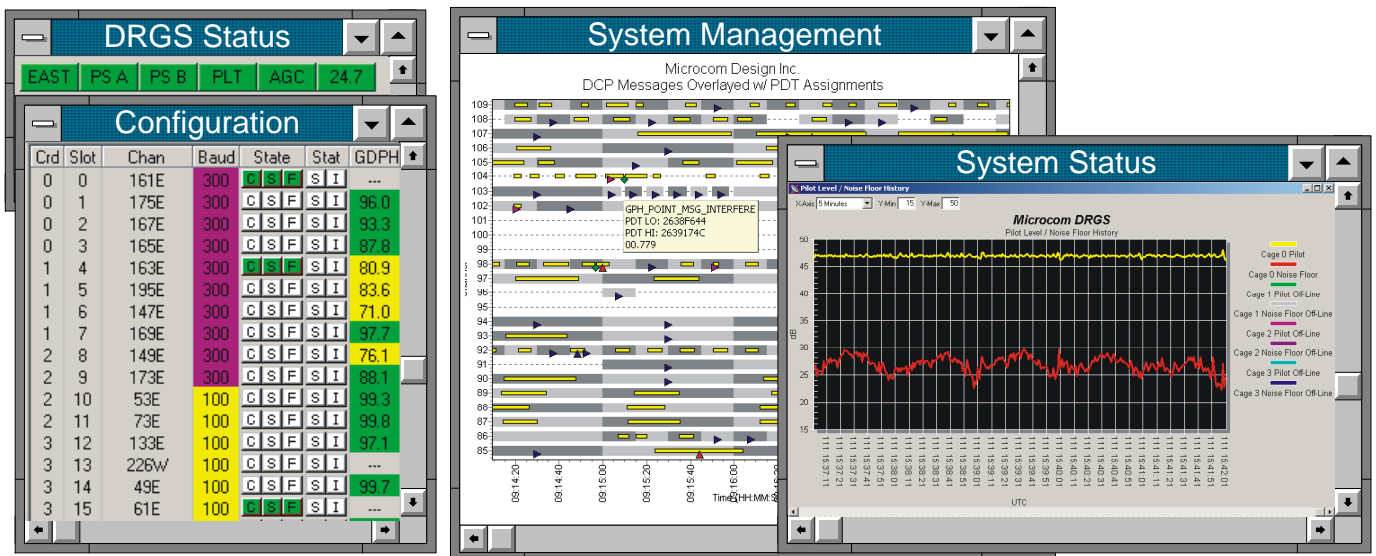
DRGS Status

EAST PS A PS B PLT AGC 24.7

Configuration

| Crd | Slot | Chan | Baud | State | Stat | GDPH |
|---|---|---|---|---|---|---|
| 0 | 0 | 161E | 300 | C S F | S I | --- |
| 0 | 1 | 175E | 300 | C S F | S I | 96.0 |
| 0 | 2 | 167E | 300 | C S F | S I | 93.3 |
| 0 | 3 | 165E | 300 | C S F | S I | 87.8 |
| 1 | 4 | 163E | 300 | C S F | S I | 80.9 |
| 1 | 5 | 195E | 300 | C S F | S I | 83.6 |
| 1 | 6 | 147E | 300 | C S F | S I | 71.0 |
| 1 | 7 | 169E | 300 | C S F | S I | 97.7 |
| 2 | 8 | 149E | 300 | C S F | S I | 76.1 |
| 2 | 9 | 173E | 300 | C S F | S I | 88.1 |
| 2 | 10 | 53E | 100 | C S F | S I | 99.3 |
| 2 | 11 | 73E | 100 | C S F | S I | 99.8 |
| 3 | 12 | 133E | 100 | C S F | S I | 97.1 |
| 3 | 13 | 226W | 100 | C S F | S I | --- |
| 3 | 14 | 49E | 100 | C S F | S I | 99.7 |
| 3 | 15 | 61E | 100 | C S F | S I | --- |

System Management

Microcom Design Inc.
DCP Messages Overlayed w/ PDT Assignments

109 108 107 106 105 104 103 102 101 100 99 98 97 96 95 94 93 92 91 90 89 88 87 86 85

GPH_POINT_MSG_INTERFERE
PDT LO: 2638F644
PDT HI: 2639174C
00.779

09:14:20 09:14:40 09:15:00 09:15:20 09:15:40 09:16:00

Time (HH:MM:

System Status

Pilot Level / Noise Floor History

X-Axis 5 Minutes Y-Min 15 Y-Max 50

Microcom DRGS
Pilot Level / Noise Floor History

50 45 40 35 30 25 20 15

dB

Cage 0 Pilot
Cage 0 Noise Floor
Cage 1 Pilot Off-Line
Cage 1 Noise Floor Off-Line
Cage 2 Pilot Off-Line
Cage 2 Noise Floor Off-Line
Cage 3 Pilot Off-Line
Cage 3 Noise Floor Off-Line

11:37:11 11:37:21 11:37:31 11:37:41 11:37:51 11:38:01 11:38:11 11:38:21 11:38:31 11:38:41 11:38:51 11:39:01 11:39:11 11:39:21 11:39:31 11:39:41 11:39:51 11:40:01 11:40:11 11:40:21 11:40:31 11:40:41 11:40:51 11:41:01 11:41:11 11:41:21 11:41:31 11:41:41 11:41:51 11:42:01

UTC